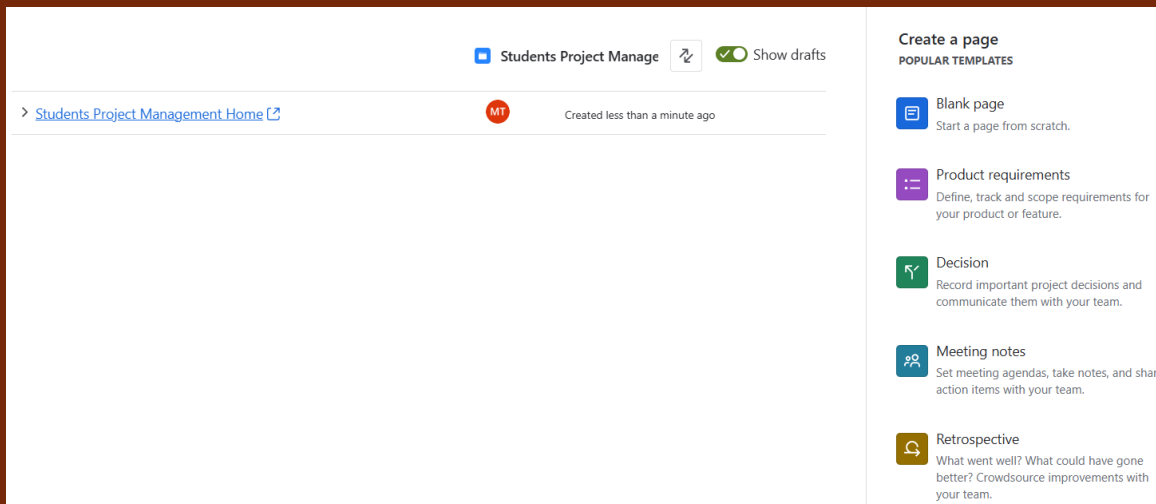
Students Project Manage

Show drafts

Students Project Management Home

MT

Created less than a minute ago

Create a page

POPULAR TEMPLATES

Blank page
Start a page from scratch.

Product requirements
Define, track and scope requirements for your product or feature.

Decision
Record important project decisions and communicate them with your team.

Meeting notes
Set meeting agendas, take notes, and shar action items with your team.

Retrospective
What went well? What could have gone better? Crowdsource improvements with your team.